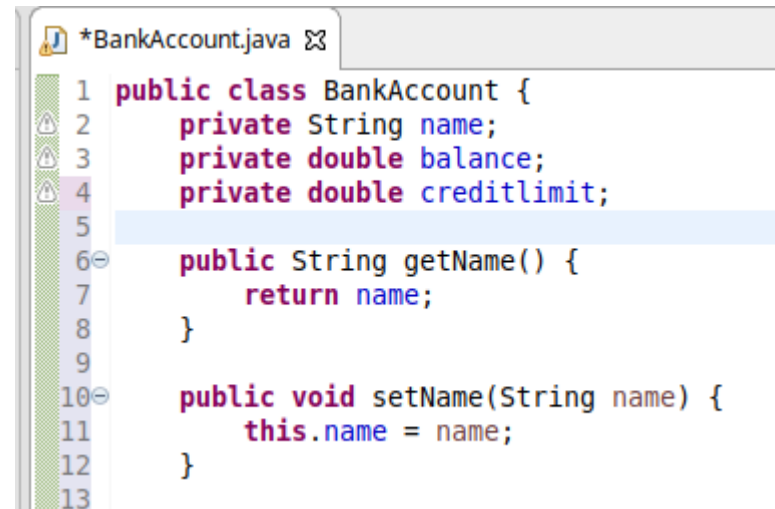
*BankAccount.java

1 public class BankAccount {
2     private String name;
3     private double balance;
4     private double creditlimit;
5
6     public String getName() {
7         return name;
8     }
9
10    public void setName(String name) {
11        this.name = name;
12    }
13